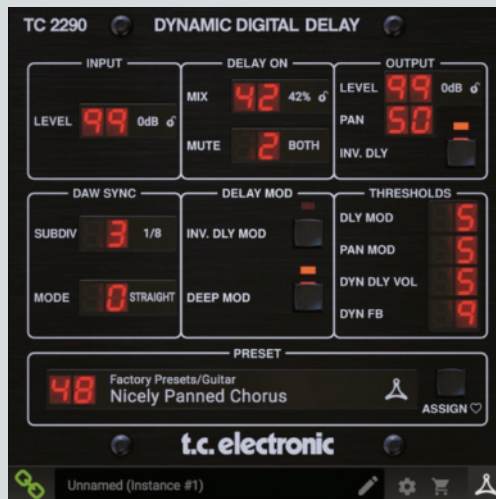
TC 2290 DYNAMIC DIGITAL DELAY

INPUT
LEVEL 99 0dB

DELAY ON
MIX 42 42%
MUTE 2 BOTH

OUTPUT
LEVEL 99 0dB
PAN 50
INV. DLY

DAW SYNC
SUBDIV 3 1/8
MODE 0 STRAIGHT

DELAY MOD
INV. DLY MOD
DEEP MOD

THRESHOLDS
DLY MOD 5
PAN MOD 5
DYN DLY VOL 5
DYN FB 9

PRESET
48 Factory Presets/Guitar
Nicely Panned Chorus
ASSIGN

t.c. electronic

Unnamed (Instance #1)